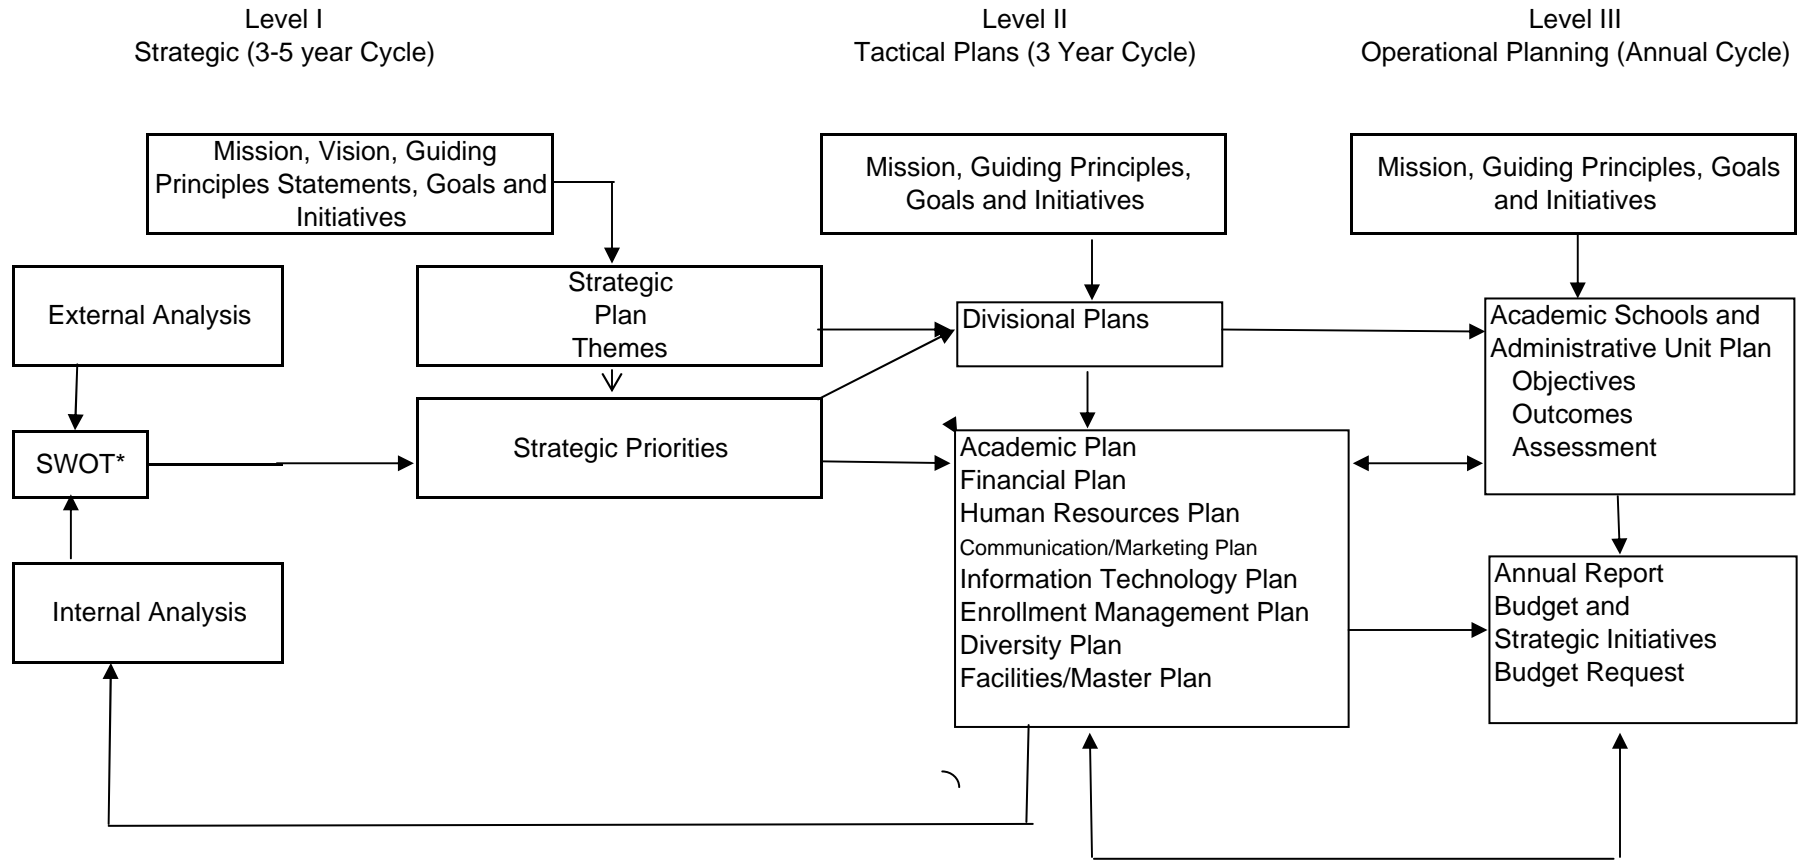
Level I
Strategic (3-5 year Cycle)

Level II
Tactical Plans (3 Year Cycle)

Level III
Operational Planning (Annual Cycle)

Mission, Vision, Guiding Principles Statements, Goals and Initiatives

Mission, Guiding Principles, Goals and Initiatives

Mission, Guiding Principles, Goals and Initiatives

External Analysis

Strategic Plan Themes

Divisional Plans

Academic Schools and Administrative Unit Plan
Objectives
Outcomes
Assessment

SWOT*

Strategic Priorities

Academic Plan
Financial Plan
Human Resources Plan
Communication/Marketing Plan
Information Technology Plan
Enrollment Management Plan
Diversity Plan
Facilities/Master Plan

Internal Analysis

Annual Report
Budget and
Strategic Initiatives
Budget Request